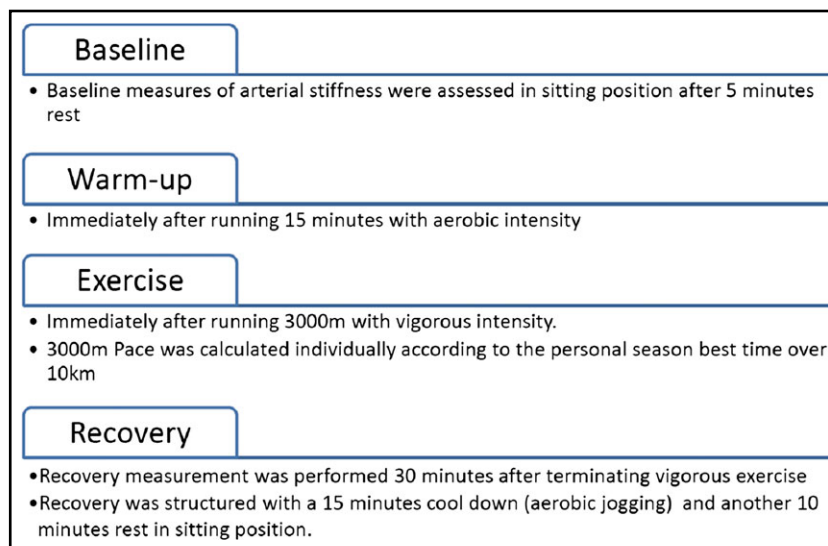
Baseline

• Baseline measures of arterial stiffness were assessed in sitting position after 5 minutes rest

Warm-up

• Immediately after running 15 minutes with aerobic intensity

Exercise

• Immediately after running 3000m with vigorous intensity.
• 3000m Pace was calculated individually according to the personal season best time over 10km

Recovery

•Recovery measurement was performed 30 minutes after terminating vigorous exercise
•Recovery was structured with a 15 minutes cool down (aerobic jogging) and another 10 minutes rest in sitting position.